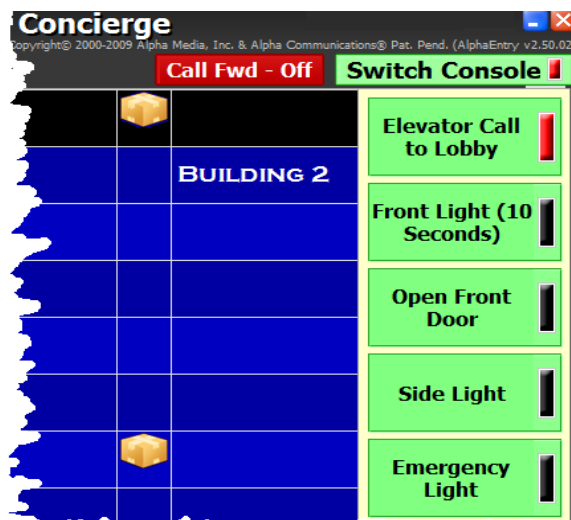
Concierge
opyright© 2000-2009 Alpha Media, Inc. & Alpha Communications® Pat. Pend. (AlphaEntry v2.50.02

Call Fwd - Off

Switch Console

Building 2

Elevator Call to Lobby

Front Light (10 Seconds)

Open Front Door

Side Light

Emergency Light